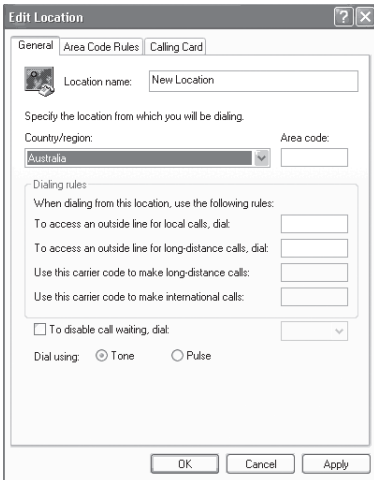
Edit Location

General | Area Code Rules | Calling Card

Location name: New Location

Specify the location from which you will be dialing.

Country/region: Australia

Area code:

Dialing rules

When dialing from this location, use the following rules:

To access an outside line for local calls, dial:

To access an outside line for long-distance calls, dial:

Use this carrier code to make long-distance calls:

Use this carrier code to make international calls:

To disable call waiting, dial:

Dial using: Tone Pulse

OK | Cancel | Apply